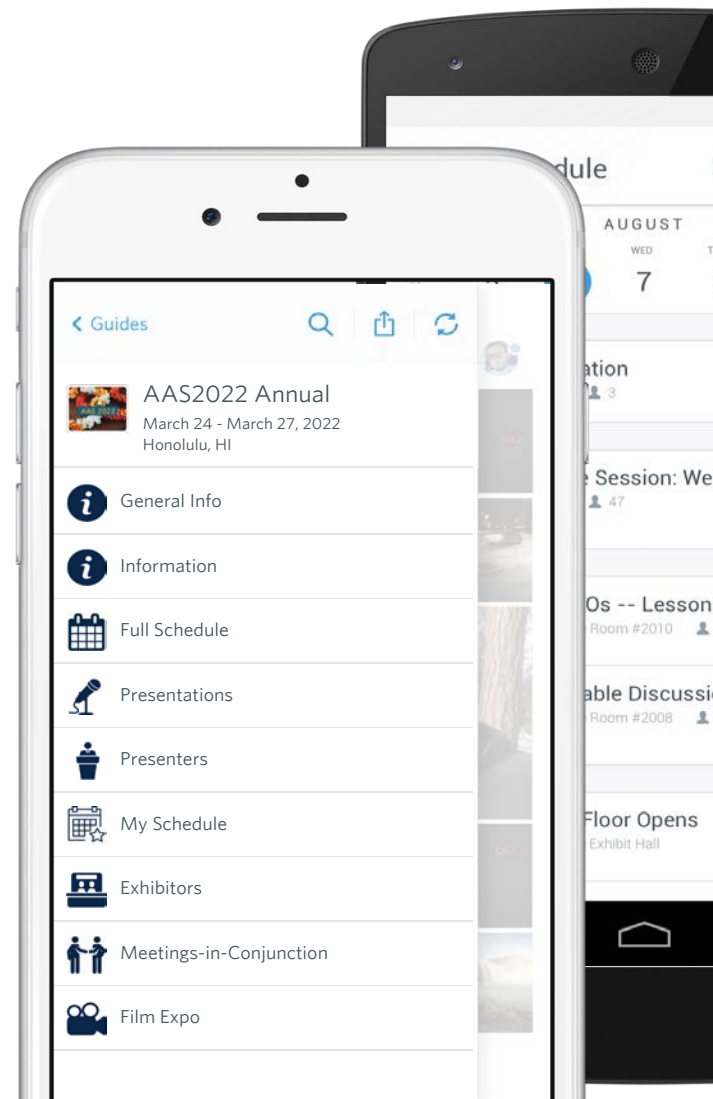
< Guides

AAS2022 Annual
March 24 - March 27, 2022
Honolulu, HI

General Info

Information

Full Schedule

Presentations

Presenters

My Schedule

Exhibitors

Meetings-in-Conjunction

Film Expo

dule

AUGUST
WED
7

ation
3

Session: We
47

Os -- Lesson
Room #2010

able Discussi
Room #2008

Floor Opens
Exhibit Hall